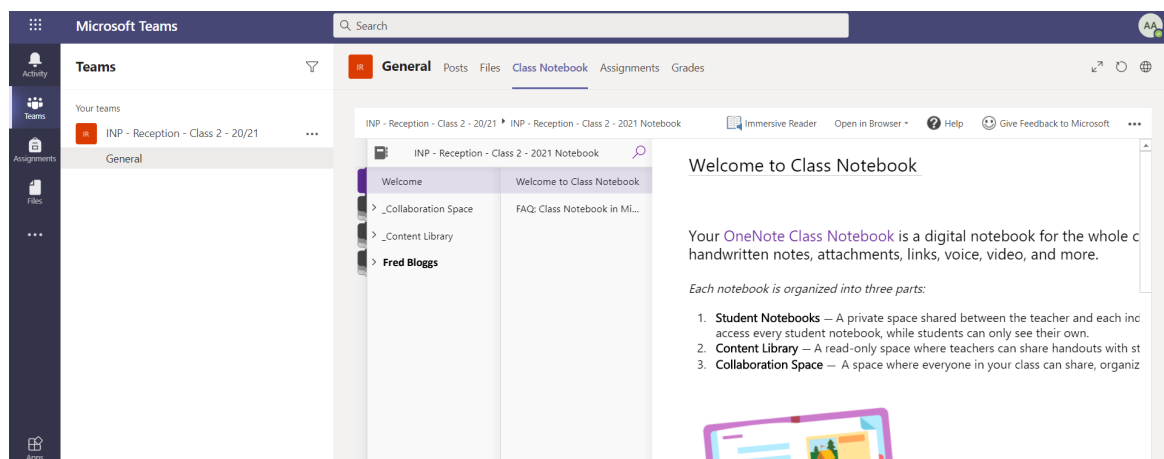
Microsoft Teams

Search

AA

Activity

Teams

Assignments

Files

...

Apps

Teams

Your teams

IR

INP - Reception - Class 2 - 20/21 ...

General

IR

General Posts Files Class Notebook Assignments Grades

INP - Reception - Class 2 - 20/21 ▸ INP - Reception - Class 2 - 2021 Notebook

Immersive Reader Open in Browser Help Give Feedback to Microsoft ...

INP - Reception - Class 2 - 2021 Notebook

Welcome

> _Collaboration Space

> _Content Library

> Fred Bloggs

Welcome to Class Notebook

FAQ: Class Notebook in Mi...

Welcome to Class Notebook

Your OneNote Class Notebook is a digital notebook for the whole c handwritten notes, attachments, links, voice, video, and more.

Each notebook is organized into three parts:

1. Student Notebooks — A private space shared between the teacher and each inc access every student notebook, while students can only see their own.
2. Content Library — A read-only space where teachers can share handouts with st
3. Collaboration Space — A space where everyone in your class can share, organiz